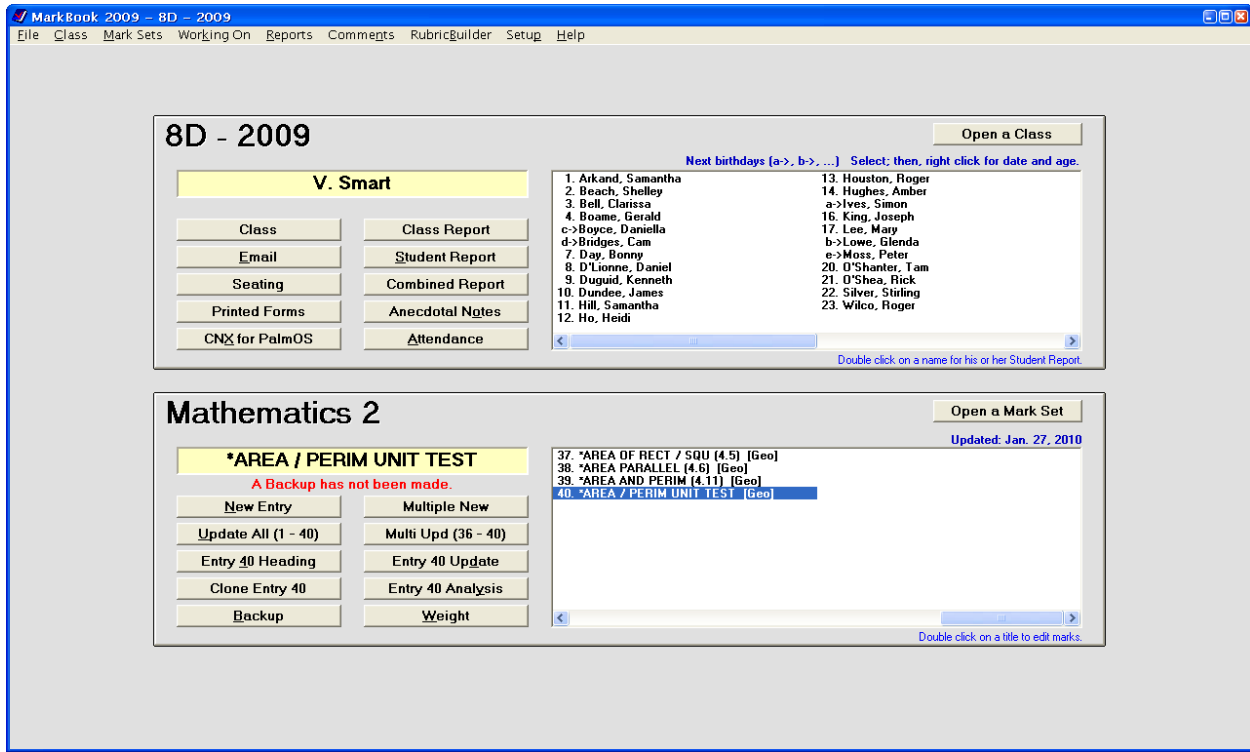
MarkBook 2009 – 8D – 2009

File Class Mark Sets Working On Reports Comments RubricBuilder Setup Help

8D - 2009

Open a Class

Next birthdays (a->, b->, ...) Select; then, right click for date and age.

V. Smart

Class
Class Report
Email
Student Report
Seating
Combined Report
Printed Forms
Anecdotal Notes
CNX for PalmOS
Attendance

1. Arkand, Samantha
2. Beach, Shelley
3. Bell, Clarissa
4. Boame, Gerald
c->Boyce, Daniella
d->Bridges, Cam
7. Day, Bonny
8. D'Lionne, Daniel
9. Duguid, Kenneth
10. Dundee, James
11. Hill, Samantha
12. Ho, Heidi
13. Houston, Roger
14. Hughes, Amber
a->Ives, Simon
16. King, Joseph
17. Lee, Mary
b->Lowe, Glenda
e->Moss, Peter
20. O'Shanter, Tam
21. O'Shea, Rick
22. Silver, Stirling
23. Wilco, Roger

Double click on a name for his or her Student Report.

Mathematics 2

Open a Mark Set

Updated: Jan. 27, 2010

*AREA / PERIM UNIT TEST

A Backup has not been made.

New Entry
Multiple New
Update All (1 - 40)
Multi Upd (36 - 40)
Entry 40 Heading
Entry 40 Update
Clone Entry 40
Entry 40 Analysis
Backup
Weight

37. *AREA OF RECT / SQU (4.5) [Geo]
38. *AREA PARALLEL (4.6) [Geo]
39. *AREA AND PERIM (4.11) [Geo]
40. *AREA / PERIM UNIT TEST [Geo]

Double click on a title to edit marks.